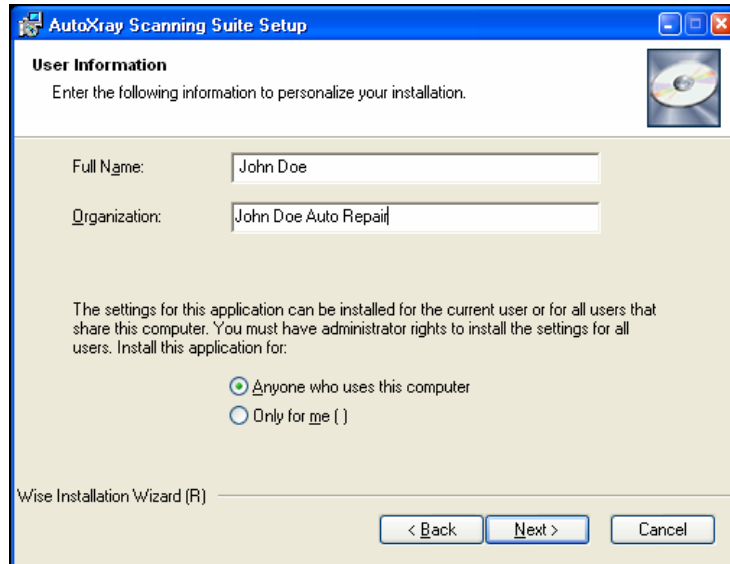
AutoXray Scanning Suite Setup

User Information

Enter the following information to personalize your installation.

Full Name: John Doe

Organization: John Doe Auto Repair

The settings for this application can be installed for the current user or for all users that share this computer. You must have administrator rights to install the settings for all users. Install this application for:

Anyone who uses this computer

Only for me ( )

Wise Installation Wizard (R)

< Back

Next >

Cancel